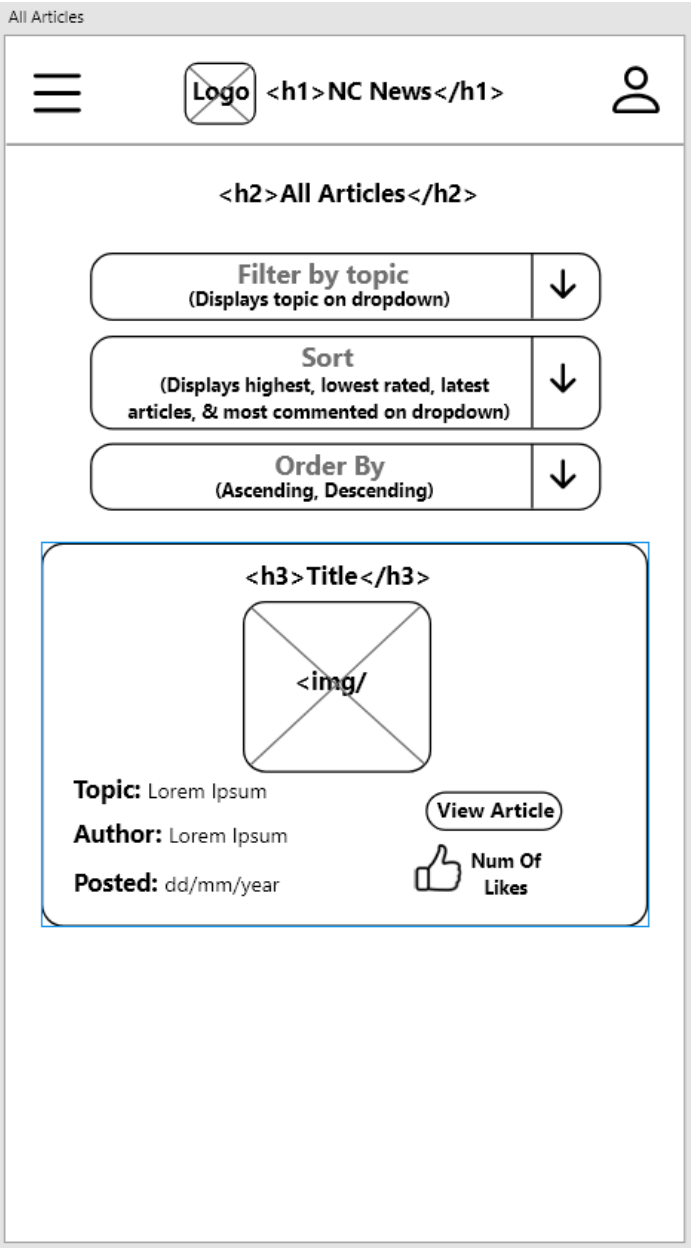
All Articles

Logo <h1>NC News</h1>

<h2>All Articles</h2>

Filter by topic
(Displays topic on dropdown)

Sort
(Displays highest, lowest rated, latest articles, & most commented on dropdown)

Order By
(Ascending, Descending)

<h3>Title</h3>

<img/

Topic: Lorem Ipsum

Author: Lorem Ipsum

Posted: dd/mm/year

View Article

Num Of Likes